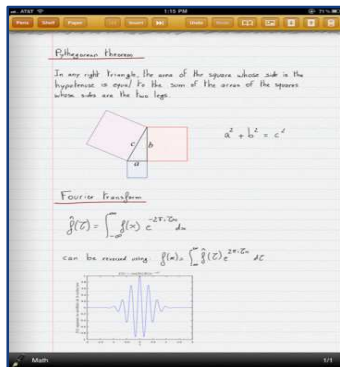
AT&T 1:15 PM 71%

Pens Shelf Paper Search Undo Redo

Pythagorean theorem

In any right triangle, the area of the square whose side is the hypotenuse is equal to the sum of the areas of the squares whose sides are the two legs.

$a^2 + b^2 = c^2$

c b a

Fourier transform

$\hat{f}(\xi) = \int_{-\infty}^{\infty} f(x)\, e^{-2\pi i x \xi}\, dx$

can be recovered using $f(x) = \int_{-\infty}^{\infty} \hat{f}(\xi)\, e^{2\pi i x \xi}\, d\xi$

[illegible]

Math 1/1